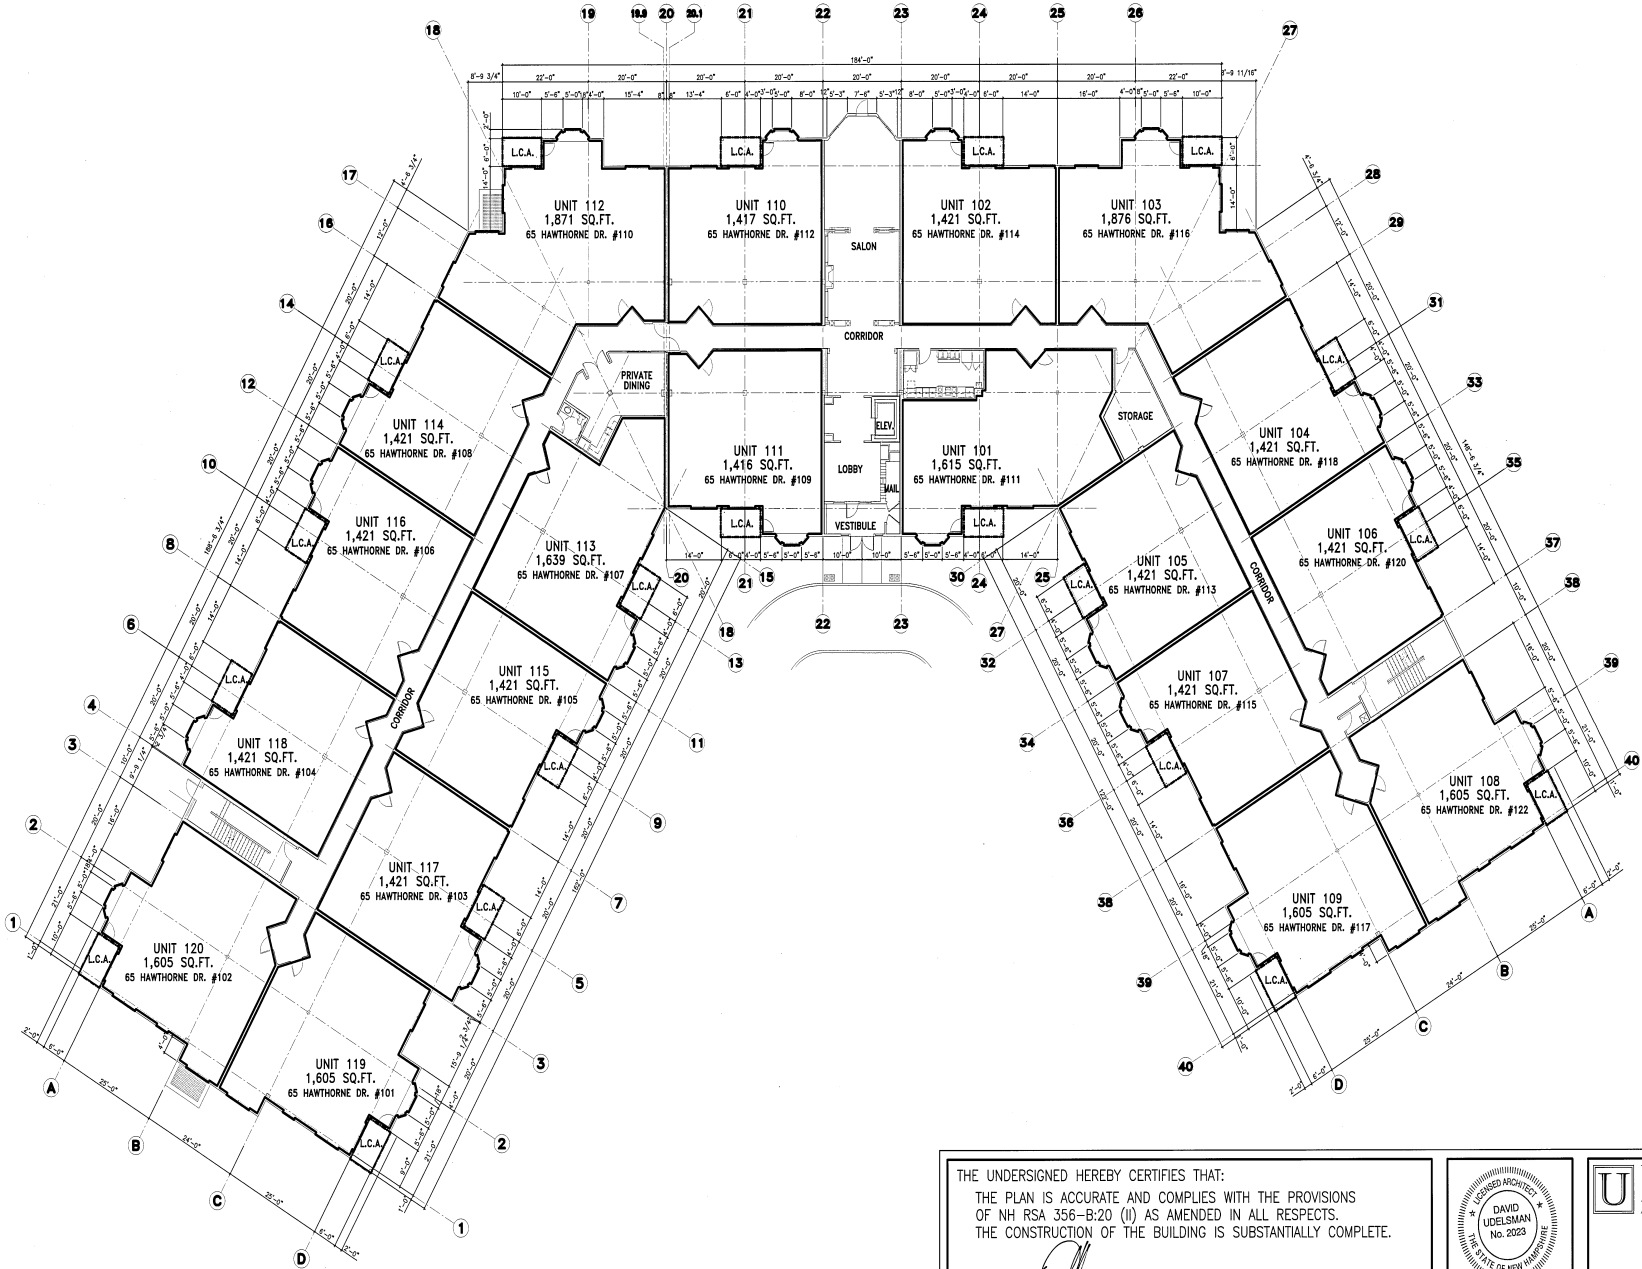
18 19 19.9 20 20.1 21 22 23 24 25 26 27

184'-0"

8'-9 3/4" 22'-0" 20'-0" 20'-0" 20'-0" 20'-0" 20'-0" 20'-0" 20'-0" 22'-0" 8'-9 11/16"

L.C.A. L.C.A. L.C.A. L.C.A.

UNIT 112
1,871 SQ.FT.
65 HAWTHORNE DR. #110

UNIT 110
1,417 SQ.FT.
65 HAWTHORNE DR. #112

SALON

UNIT 102
1,421 SQ.FT.
65 HAWTHORNE DR. #114

UNIT 103
1,876 SQ.FT.
65 HAWTHORNE DR. #116

17 16 14 12 10 8 6 4 3 2 1

28 29 31 33 35 37 38 39 40

CORRIDOR

PRIVATE DINING

STORAGE

L.C.A.

UNIT 114
1,421 SQ.FT.
65 HAWTHORNE DR. #108

UNIT 111
1,416 SQ.FT.
65 HAWTHORNE DR. #109

ELEV.

LOBBY

MAIL

UNIT 101
1,615 SQ.FT.
65 HAWTHORNE DR. #111

UNIT 104
1,421 SQ.FT.
65 HAWTHORNE DR. #118

UNIT 116
1,421 SQ.FT.
65 HAWTHORNE DR. #106

VESTIBULE

UNIT 113
1,639 SQ.FT.
65 HAWTHORNE DR. #107

UNIT 105
1,421 SQ.FT.
65 HAWTHORNE DR. #113

UNIT 106
1,421 SQ.FT.
65 HAWTHORNE DR. #120

20 21 15 22 23 30 24 25 27 18 13 32

UNIT 115
1,421 SQ.FT.
65 HAWTHORNE DR. #105

CORRIDOR

UNIT 107
1,421 SQ.FT.
65 HAWTHORNE DR. #115

UNIT 118
1,421 SQ.FT.
65 HAWTHORNE DR. #104

11 34

UNIT 108
1,605 SQ.FT.
65 HAWTHORNE DR. #122

9 36

UNIT 117
1,421 SQ.FT.
65 HAWTHORNE DR. #103

7 38

UNIT 109
1,605 SQ.FT.
65 HAWTHORNE DR. #117

UNIT 120
1,605 SQ.FT.
65 HAWTHORNE DR. #102

5 39 A B C D 40

UNIT 119
1,605 SQ.FT.
65 HAWTHORNE DR. #101

A B C D 3 2 1

THE UNDERSIGNED HEREBY CERTIFIES THAT:
THE PLAN IS ACCURATE AND COMPLIES WITH THE PROVISIONS OF NH RSA 356-B:20 (II) AS AMENDED IN ALL RESPECTS.
THE CONSTRUCTION OF THE BUILDING IS SUBSTANTIALLY COMPLETE.

LICENSED ARCHITECT
DAVID UDELSMAN
No. 2023
THE STATE OF NEW HAMPSHIRE

U